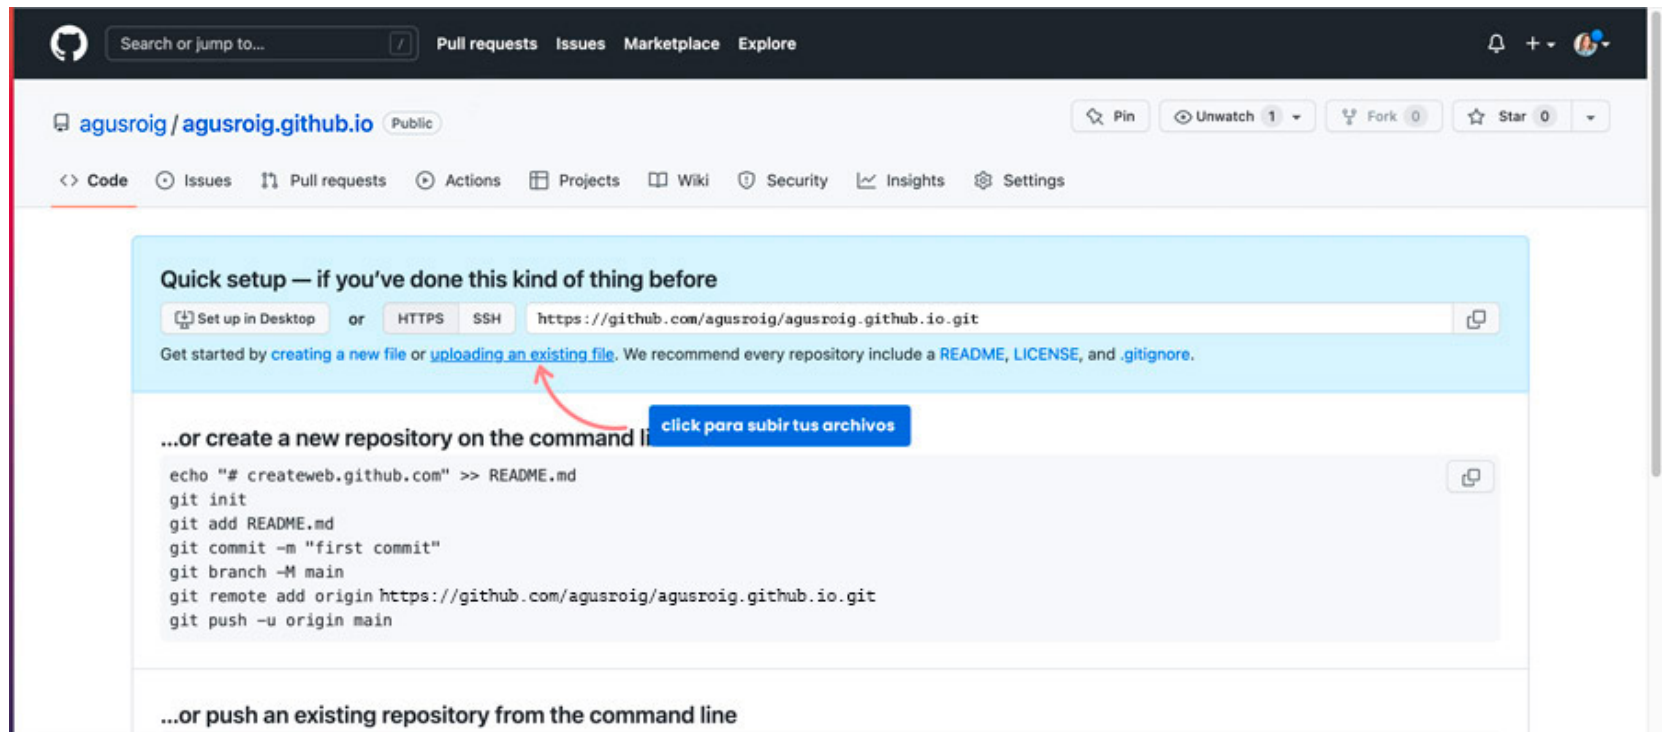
Search or jump to... / Pull requests Issues Marketplace Explore

agusroig / agusroig.github.io Public

Pin Unwatch 1 Fork 0 Star 0

Code Issues Pull requests Actions Projects Wiki Security Insights Settings

Quick setup — if you've done this kind of thing before

Set up in Desktop or HTTPS SSH https://github.com/agusroig/agusroig.github.io.git

Get started by creating a new file or uploading an existing file. We recommend every repository include a README, LICENSE, and .gitignore.

...or create a new repository on the command li

click para subir tus archivos

echo "# createweb.github.com" >> README.md
git init
git add README.md
git commit -m "first commit"
git branch -M main
git remote add origin https://github.com/agusroig/agusroig.github.io.git
git push -u origin main

...or push an existing repository from the command line